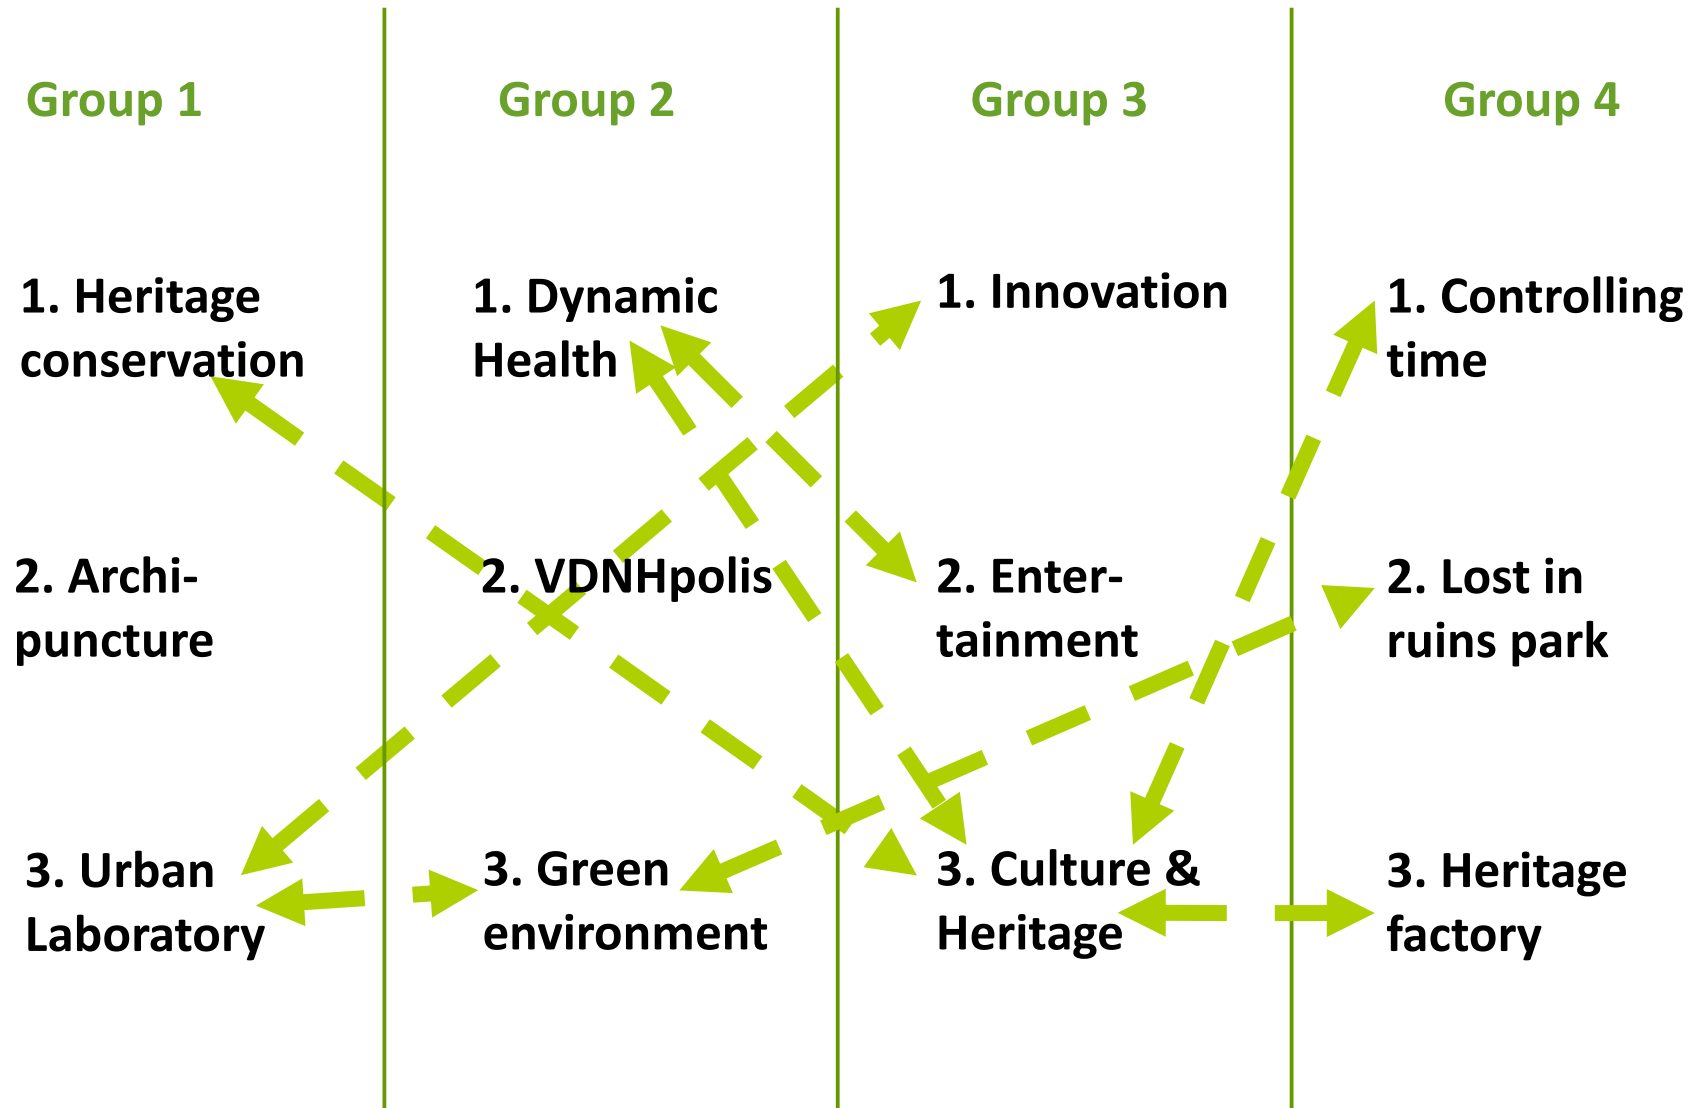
Group 1

1. Heritage conservation

2. Archi-puncture

3. Urban Laboratory

Group 2

1. Dynamic Health

2. VDNHpolis

3. Green environment

Group 3

1. Innovation

2. Enter-tainment

3. Culture & Heritage

Group 4

1. Controlling time

2. Lost in ruins park

3. Heritage factory